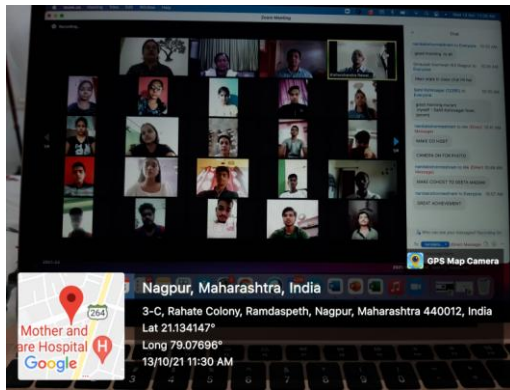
Zoom Meeting

Chat

GPS Map Camera

Nagpur, Maharashtra, India

3-C, Rahate Colony, Ramdaspeth, Nagpur, Maharashtra 440012, India

Lat 21.134147°

Long 79.07696°

13/10/21 11:30 AM

264

Mother and
are Hospital

Google